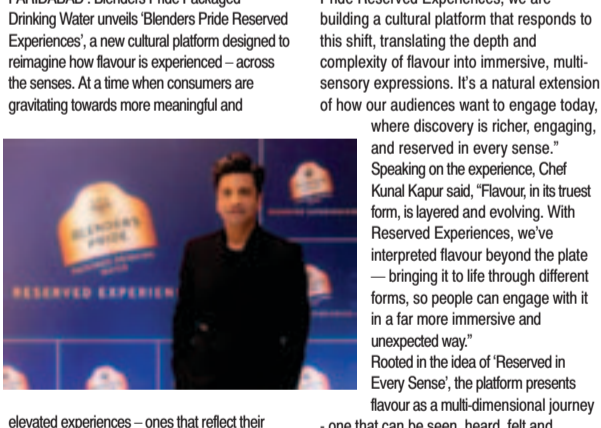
FARIDABAD: Blenders Pride Packaged Drinking Water unveils 'Blenders Pride Reserved Experiences', a new cultural platform designed to reimagine how flavour is experienced – across the senses. At a time when consumers are gravitating towards more meaningful and

elevated experiences – ones that reflect their

Pride Reserved Experiences, we are building a cultural platform that responds to this shift, translating the depth and complexity of flavour into immersive, multisensory expressions. It's a natural extension of how our audiences want to engage today, where discovery is richer, engaging, and reserved in every sense."

Speaking on the experience, Chef Kunal Kapur said, "Flavour, in its truest form, is layered and evolving. With Reserved Experiences, we've interpreted flavour beyond the plate — bringing it to life through different forms, so people can engage with it in a far more immersive and unexpected way."

Rooted in the idea of 'Reserved in Every Sense', the platform presents flavour as a multi-dimensional journey - one that can be seen, heard, felt and

BLENDERS PRIDE

RESERVED EXPERIEN